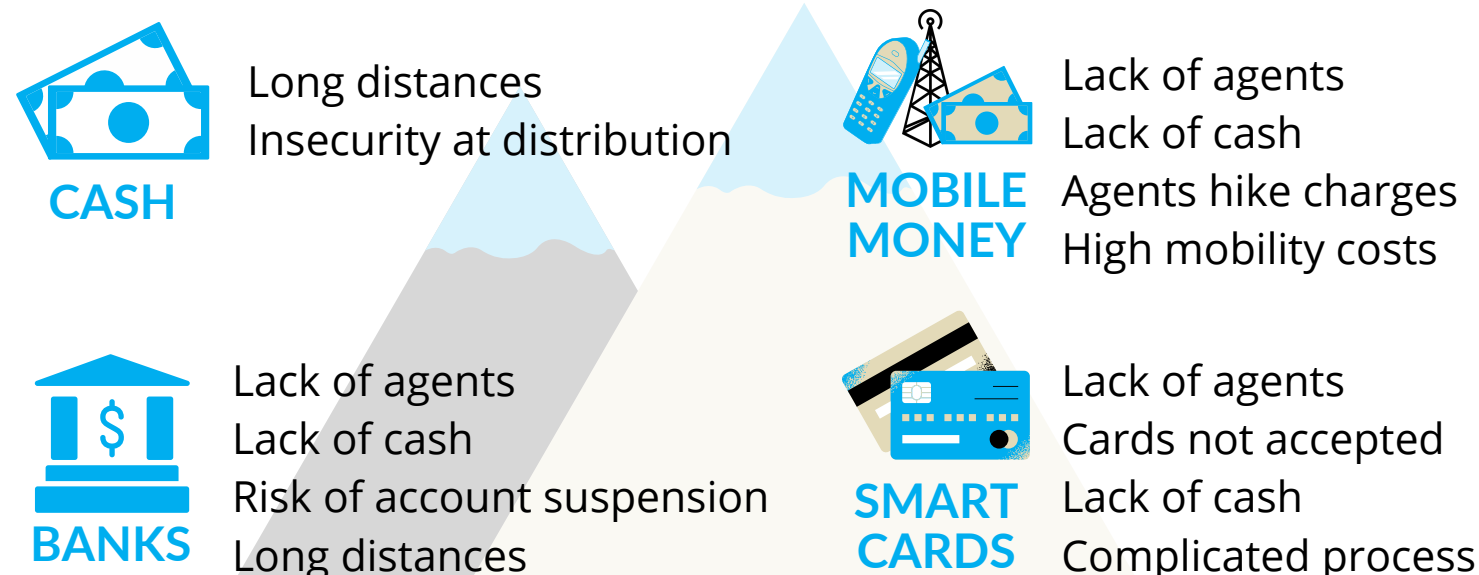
CASH

Long distances
Insecurity at distribution

MOBILE MONEY

Lack of agents
Lack of cash
Agents hike charges
High mobility costs

$

BANKS

Lack of agents
Lack of cash
Risk of account suspension
Long distances

SMART CARDS

Lack of agents
Cards not accepted
Lack of cash
Complicated process